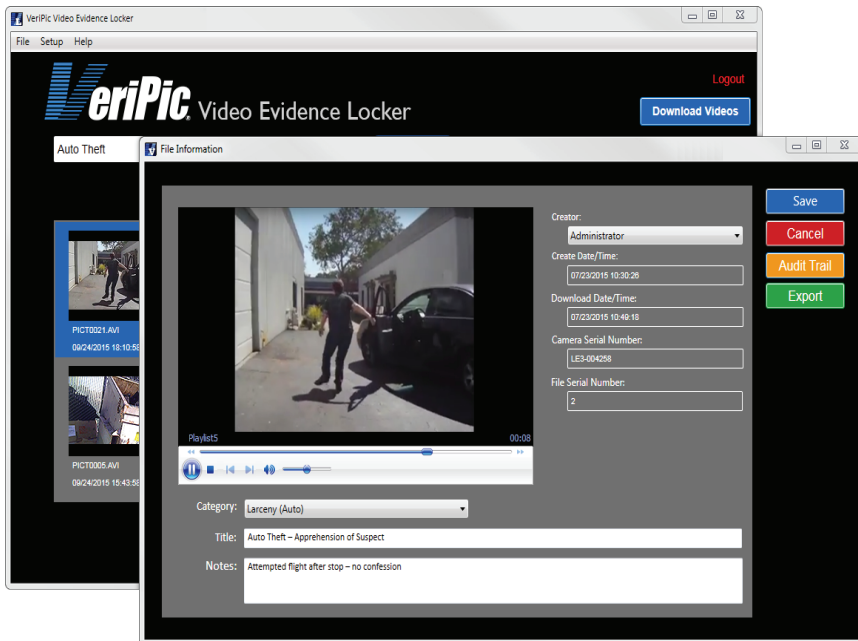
VeriPic Video Evidence Locker

File Setup Help

VeriPic® Video Evidence Locker

Logout

Download Videos

Auto Theft

PICT0021.AVI

09/24/2015 18:10:5

PICT0005.AVI

09/24/2015 15:43:5

File Information

Playlist5

00:08

Creator:

Administrator

Create Date/Time:

07/23/2015 10:30:26

Download Date/Time:

07/23/2015 10:49:18

Camera Serial Number:

LE3-004258

File Serial Number:

2

Save

Cancel

Audit Trail

Export

Category: Larceny (Auto)

Title: Auto Theft – Apprehension of Suspect

Notes: Attempted flight after stop – no confession